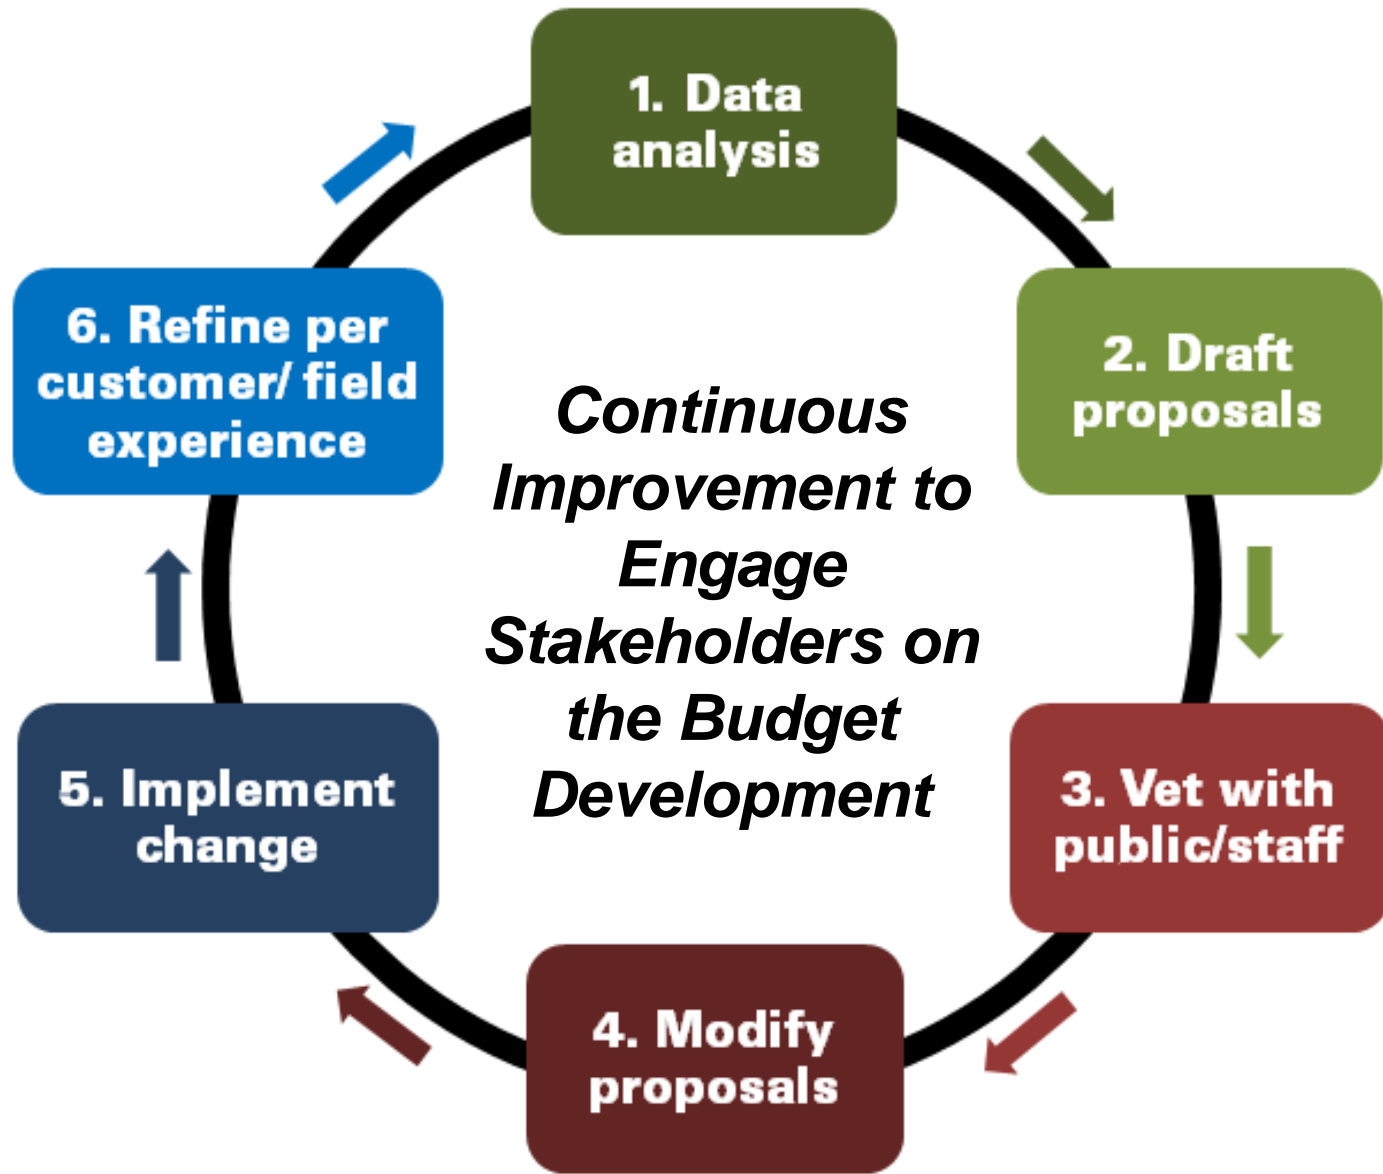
1. Data analysis

2. Draft proposals

3. Vet with public/staff

4. Modify proposals

5. Implement change

6. Refine per customer/ field experience

Continuous Improvement to Engage Stakeholders on the Budget Development